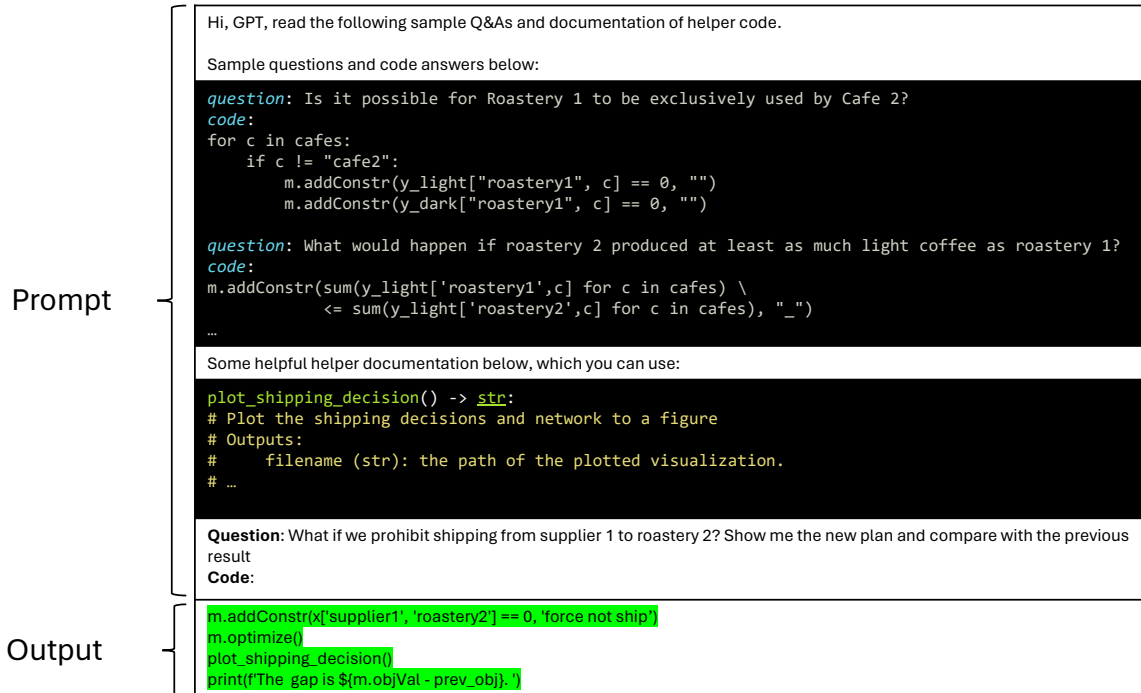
Prompt

Hi, GPT, read the following sample Q&As and documentation of helper code.

Sample questions and code answers below:

question: Is it possible for Roastery 1 to be exclusively used by Cafe 2?
code:
for c in cafes:
    if c != "cafe2":
        m.addConstr(y_light["roastery1", c] == 0, "")
        m.addConstr(y_dark["roastery1", c] == 0, "")

question: What would happen if roastery 2 produced at least as much light coffee as roastery 1?
code:
m.addConstr(sum(y_light['roastery1',c] for c in cafes) \
          <= sum(y_light['roastery2',c] for c in cafes), "_")
…

Some helpful helper documentation below, which you can use:

plot_shipping_decision() -> str:
# Plot the shipping decisions and network to a figure
# Outputs:
#     filename (str): the path of the plotted visualization.
# …

Question: What if we prohibit shipping from supplier 1 to roastery 2? Show me the new plan and compare with the previous result
Code:

Output

m.addConstr(x['supplier1', 'roastery2'] == 0, 'force not ship')
m.optimize()
plot_shipping_decision()
print(f'The gap is ${m.objVal - prev_obj}. ')